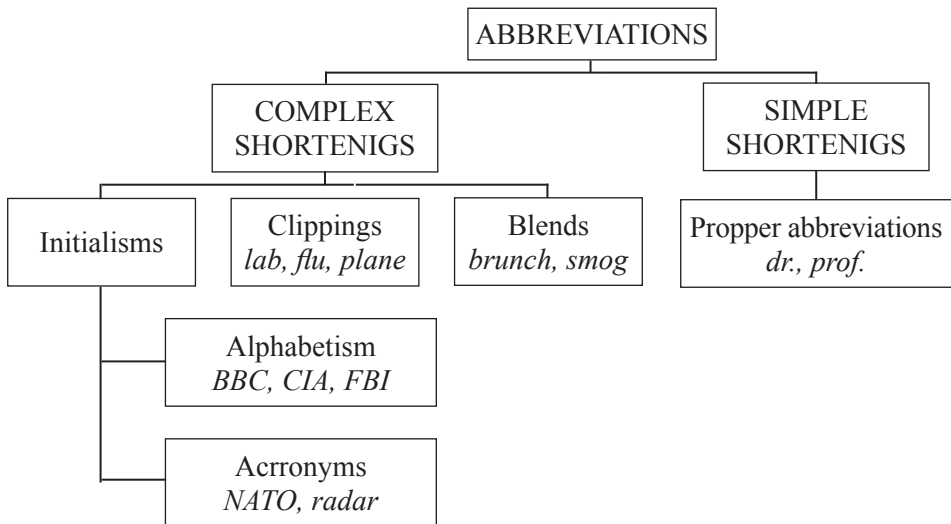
ABBREVIATIONS

COMPLEX SHORTENIGS

SIMPLE SHORTENIGS

Initialisms

Clippings
*lab, flu, plane*

Blends
*brunch, smog*

Propper abbreviations
*dr., prof.*

Alphabetism
*BBC, CIA, FBI*

Acrronyms
*NATO, radar*